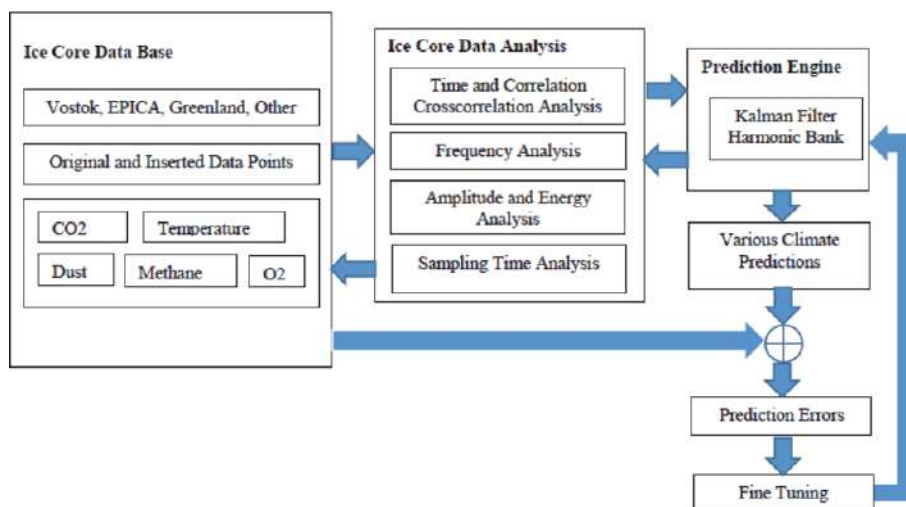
Ice Core Data Base

Vostok, EPICA, Greenland, Other

Original and Inserted Data Points

CO2

Temperature

Dust

Methane

O2

Ice Core Data Analysis

Time and Correlation Crosscorrelation Analysis

Frequency Analysis

Amplitude and Energy Analysis

Sampling Time Analysis

Prediction Engine

Kalman Filter Harmonic Bank

Various Climate Predictions

Prediction Errors

Fine Tuning